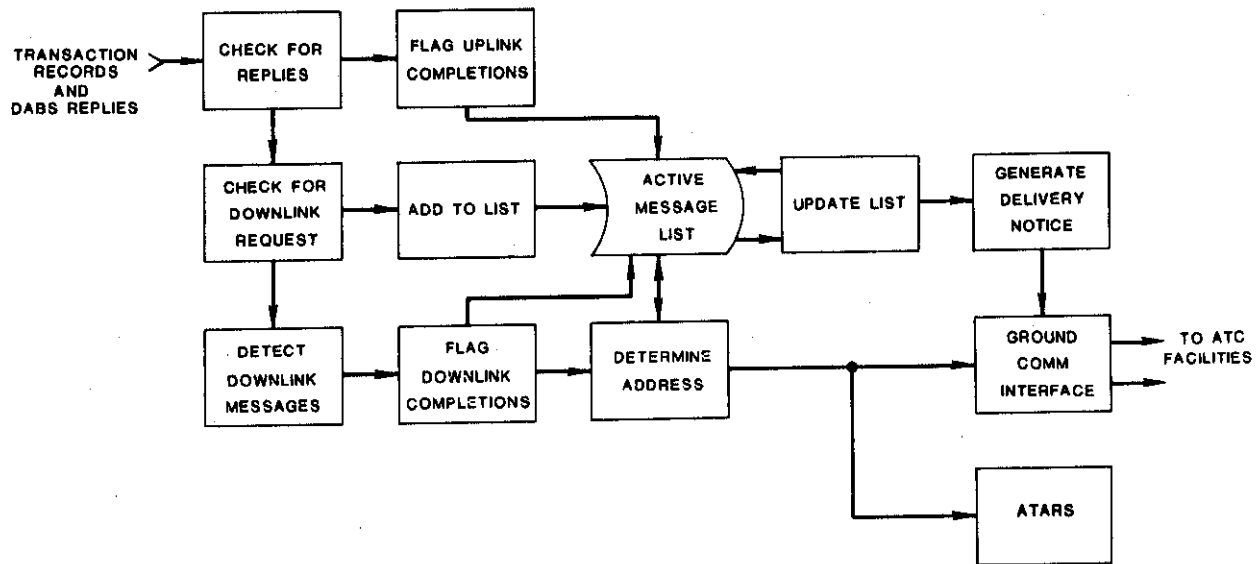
TRANSACTION RECORDS AND DABS REPLIES

CHECK FOR REPLIES

FLAG UPLINK COMPLETIONS

CHECK FOR DOWNLINK REQUEST

ADD TO LIST

ACTIVE MESSAGE LIST

UPDATE LIST

GENERATE DELIVERY NOTICE

DETECT DOWNLINK MESSAGES

FLAG DOWNLINK COMPLETIONS

DETERMINE ADDRESS

GROUND COMM INTERFACE

TO ATC FACILITIES

ATARS